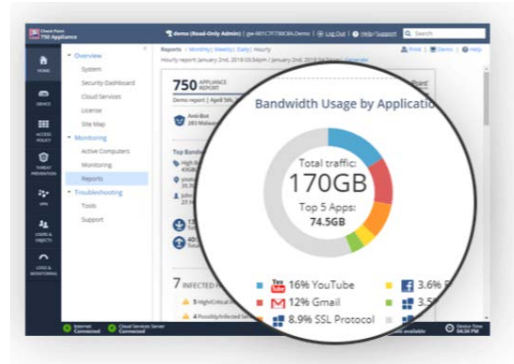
Check Point 750 Appliance

demo (Read-Only Admin) | gw-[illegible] | Log Out | Help/Support | Search

HOME
DEVICE
ACCESS POLICY
THREAT PREVENTION
VPN
USERS & OBJECTS
LOGS & MONITORING

Overview
System
Security Dashboard
Cloud Services
License
Site Map
Monitoring
Active Computers
Monitoring
Reports
Troubleshooting
Tools
Support

Reports | Monthly | Weekly | Daily | Hourly
Hourly report January 2nd, 2018 03:54pm | January 2nd, 2018 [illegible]

Print | Items | Help

750 APPLIANCE REPORT
Demo report | April 5th, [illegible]

Anti-Bot
283 Malware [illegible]

Top Bandwidth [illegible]
High B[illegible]
436B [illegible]

7 INFECTED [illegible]
5 High/Critical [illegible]
4 Possibly Infected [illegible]

Bandwidth Usage by Application

Total traffic:
170GB
Top 5 Apps:
74.5GB

16% YouTube
12% Gmail
8.9% SSL Protocol
3.6% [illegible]
3.5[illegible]

Internet Connected
Cloud Services Server Connected
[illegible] available
Device Time 04:34 PM